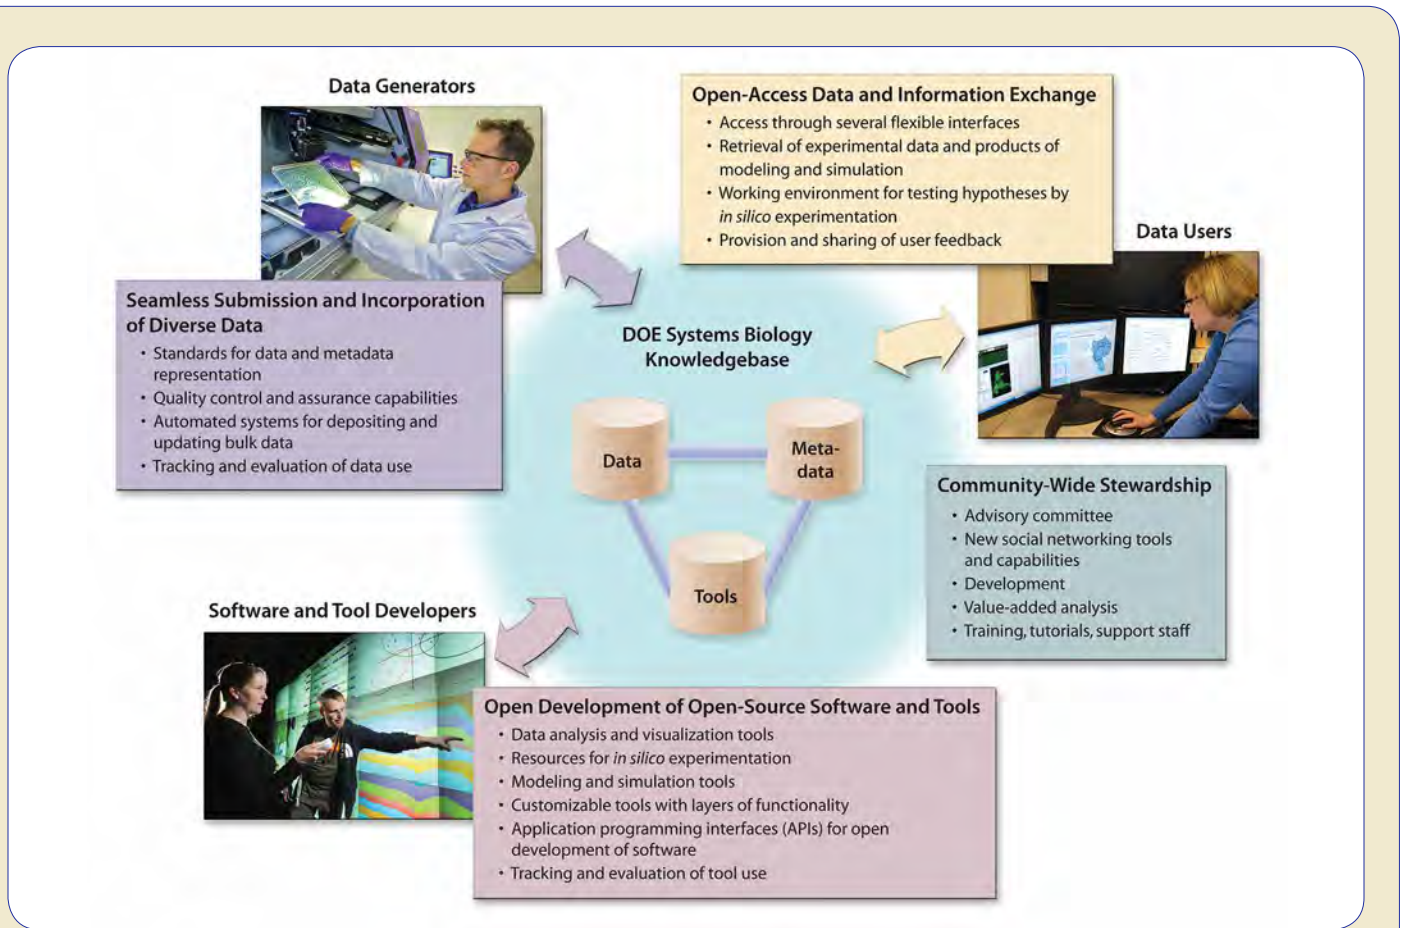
Data Generators

Open-Access Data and Information Exchange
• Access through several flexible interfaces
• Retrieval of experimental data and products of modeling and simulation
• Working environment for testing hypotheses by in silico experimentation
• Provision and sharing of user feedback

Data Users

Seamless Submission and Incorporation of Diverse Data
• Standards for data and metadata representation
• Quality control and assurance capabilities
• Automated systems for depositing and updating bulk data
• Tracking and evaluation of data use

DOE Systems Biology Knowledgebase

Data

Metadata

Tools

Community-Wide Stewardship
• Advisory committee
• New social networking tools and capabilities
• Development
• Value-added analysis
• Training, tutorials, support staff

Software and Tool Developers

Open Development of Open-Source Software and Tools
• Data analysis and visualization tools
• Resources for in silico experimentation
• Modeling and simulation tools
• Customizable tools with layers of functionality
• Application programming interfaces (APIs) for open development of software
• Tracking and evaluation of tool use